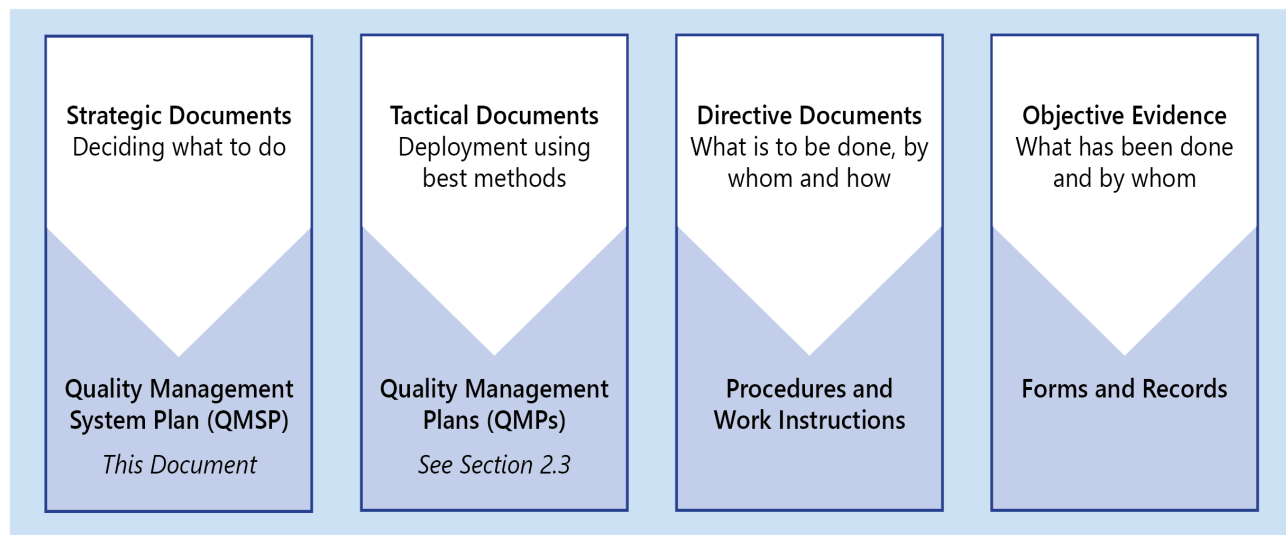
Strategic Documents
Deciding what to do

Quality Management System Plan (QMSP)

*This Document*

Tactical Documents
Deployment using best methods

Quality Management Plans (QMPs)

*See Section 2.3*

Directive Documents
What is to be done, by whom and how

Procedures and Work Instructions

Objective Evidence
What has been done and by whom

Forms and Records